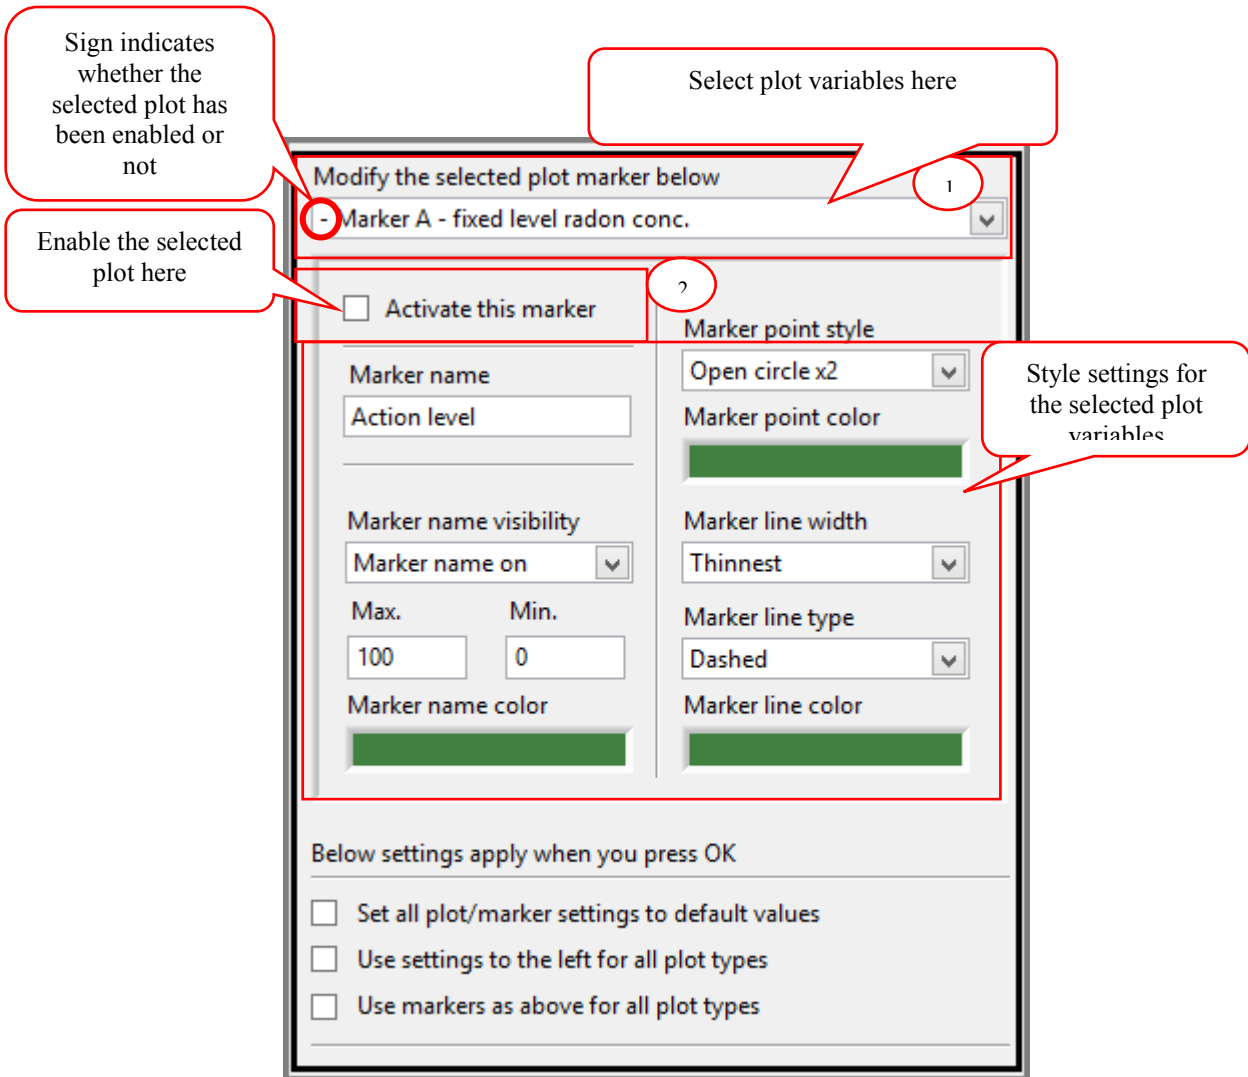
Sign indicates whether the selected plot has been enabled or not

Select plot variables here

Modify the selected plot marker below

1

- Marker A - fixed level radon conc.

Enable the selected plot here

2

Activate this marker

Marker point style

Open circle x2

Style settings for the selected plot variables

Marker name

Action level

Marker point color

Marker name visibility

Marker name on

Marker line width

Thinnest

Max.

Min.

100

0

Marker line type

Dashed

Marker name color

Marker line color

Below settings apply when you press OK

Set all plot/marker settings to default values

Use settings to the left for all plot types

Use markers as above for all plot types